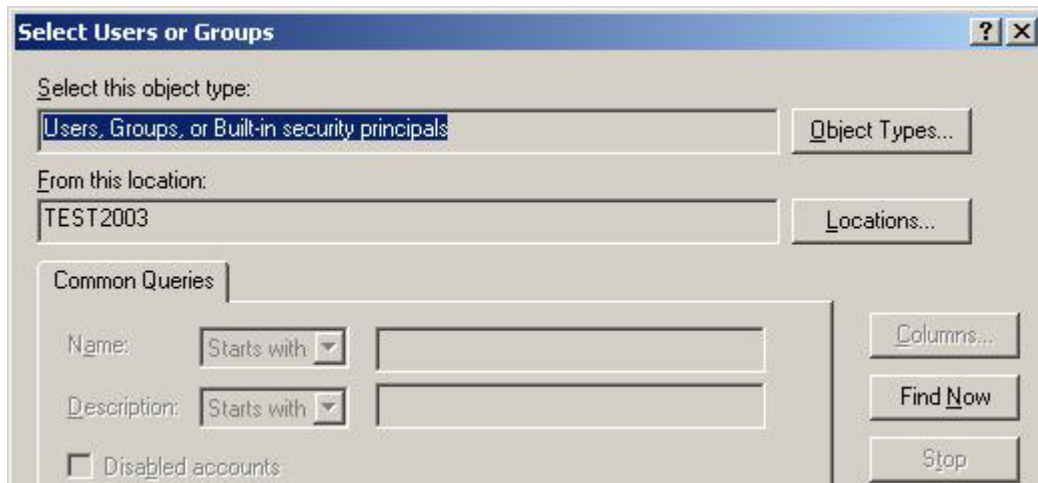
Select Users or Groups

? X

Select this object type:

Users, Groups, or Built-in security principals

Object Types...

From this location:

TEST2003

Locations...

Common Queries

Name: Starts with

Description: Starts with

Disabled accounts

Columns...

Find Now

Stop